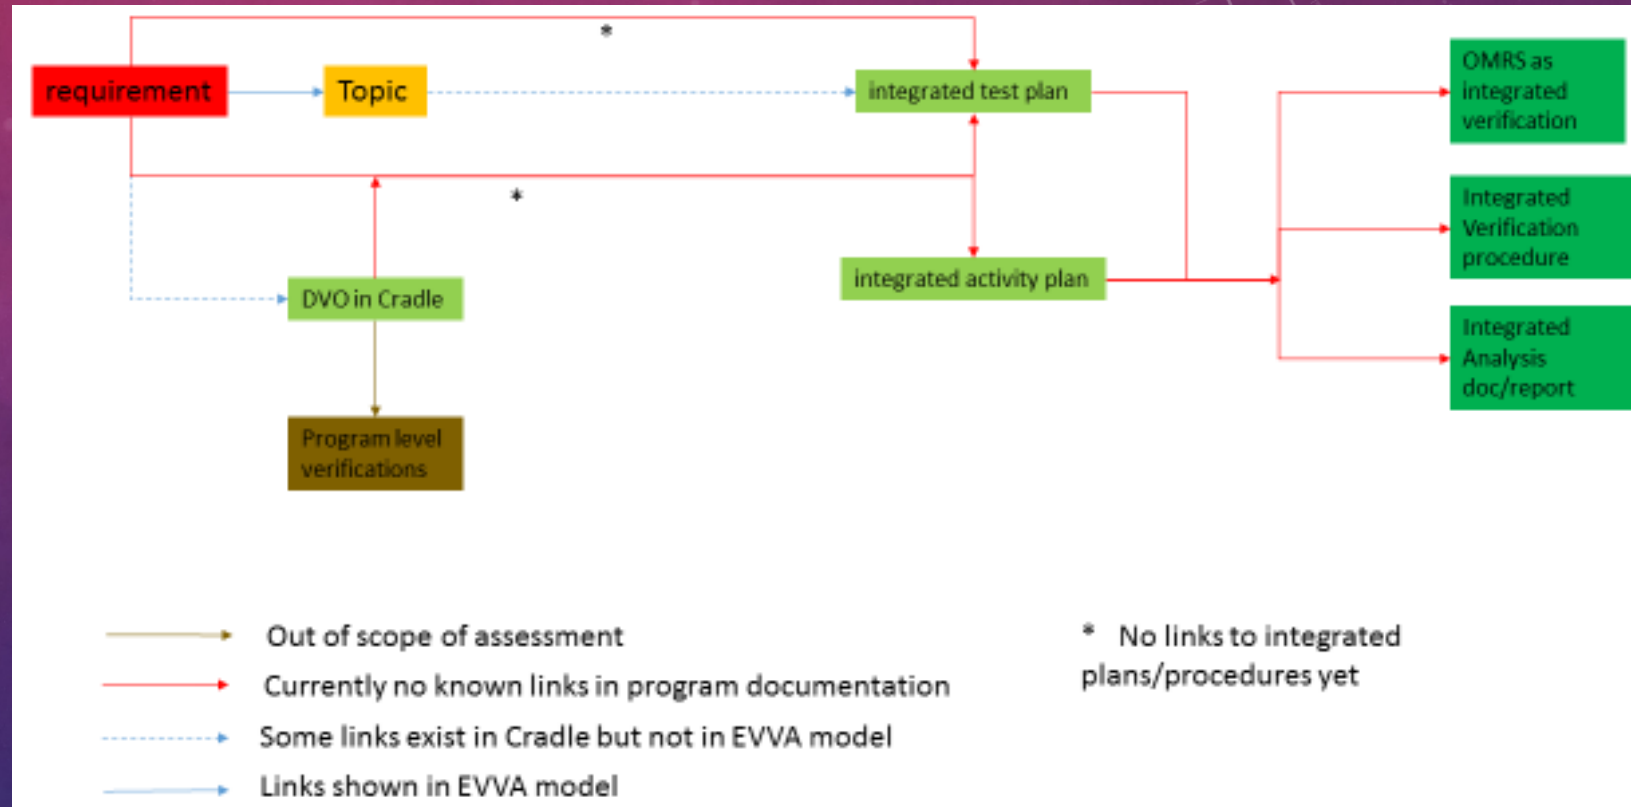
*

requirement

Topic

integrated test plan

OMRS as integrated verification

*

Integrated Verification procedure

DVO in Cradle

integrated activity plan

Integrated Analysis doc/report

Program level verifications

Out of scope of assessment

Currently no known links in program documentation

Some links exist in Cradle but not in EVVA model

Links shown in EVVA model

* No links to integrated plans/procedures yet